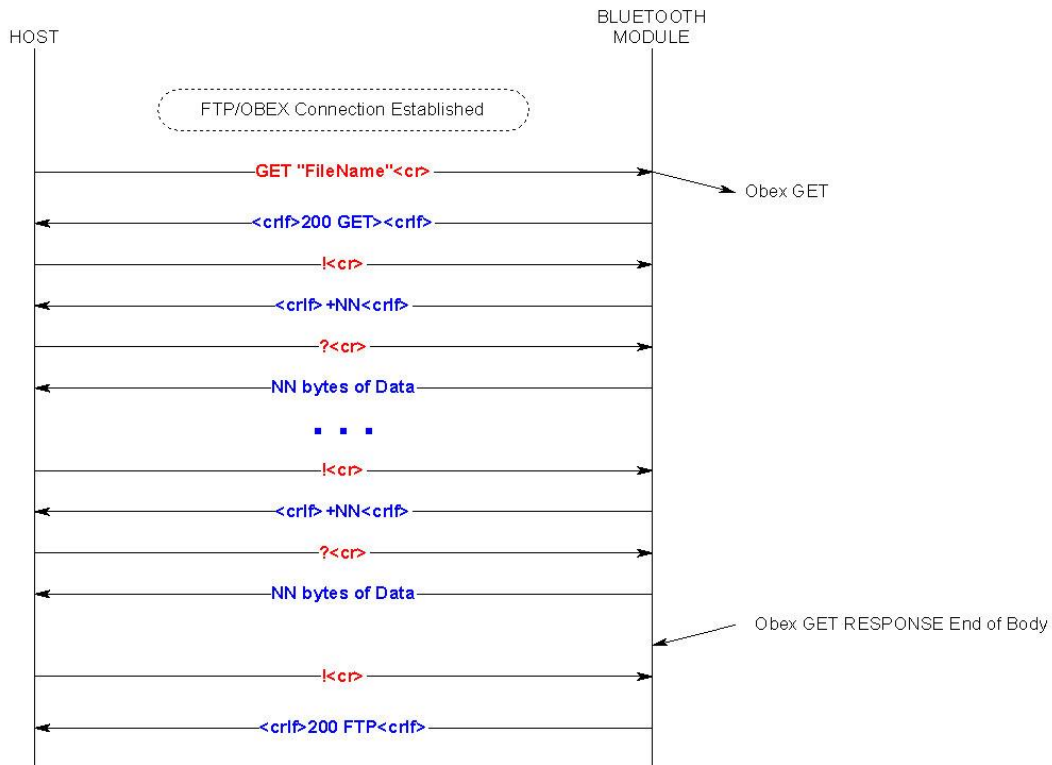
HOST

BLUETOOTH MODULE

FTP/OBEX Connection Established

GET "FileName"<cr>

Obex GET

<crlf>200 GET><crlf>

!<cr>

<crlf>+NN<crlf>

?<cr>

NN bytes of Data

. . .

!<cr>

<crlf>+NN<crlf>

?<cr>

NN bytes of Data

Obex GET RESPONSE End of Body

!<cr>

<crlf>200 FTP<crlf>